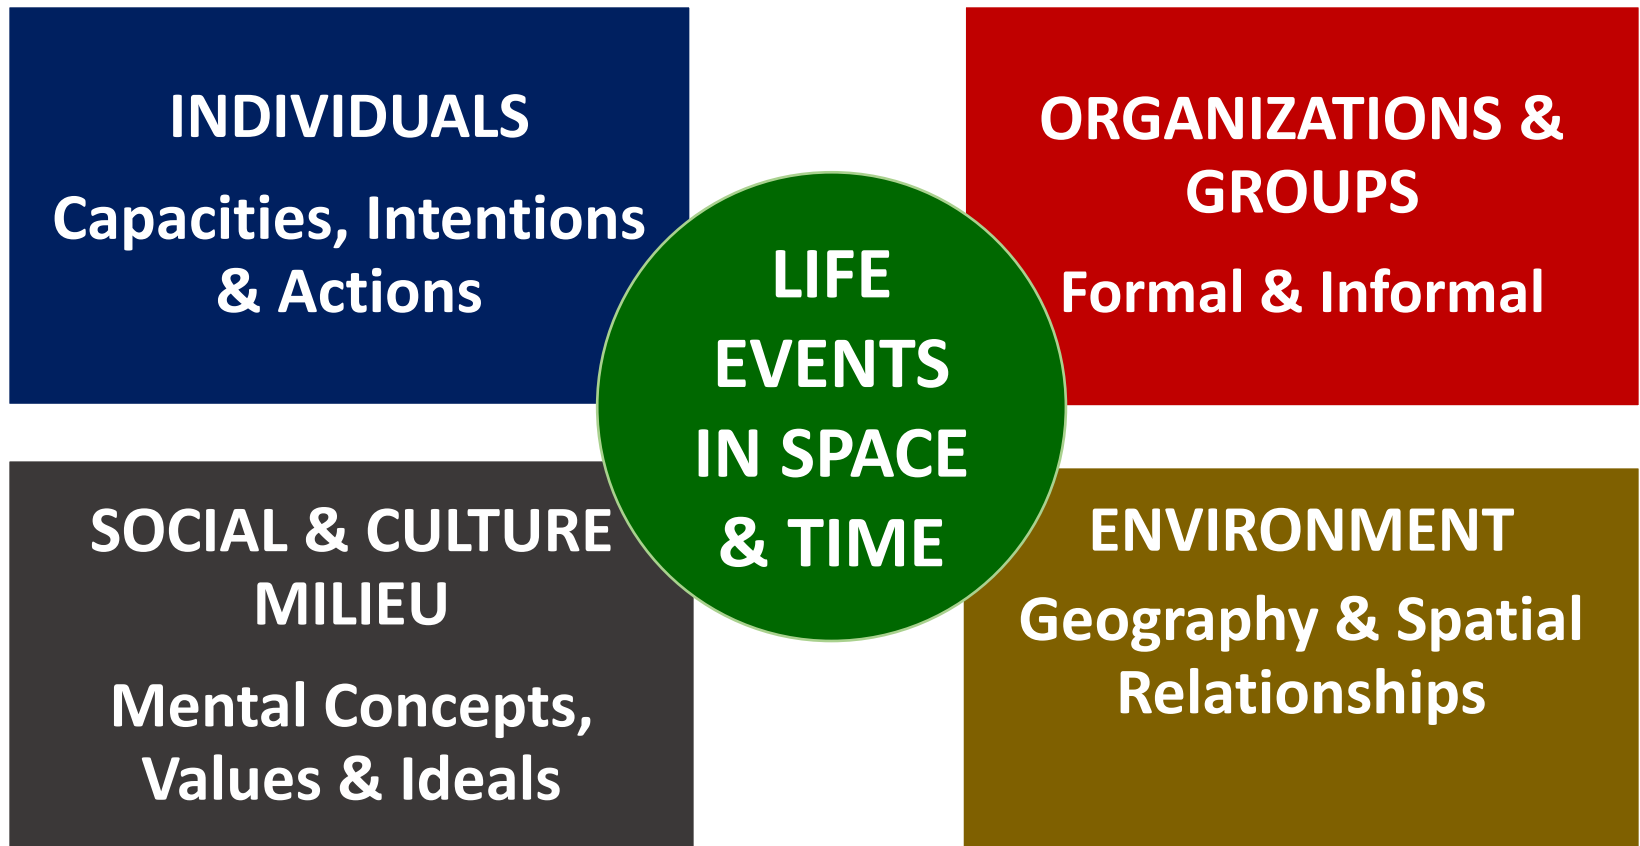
INDIVIDUALS

Capacities, Intentions & Actions

ORGANIZATIONS & GROUPS

Formal & Informal

LIFE EVENTS IN SPACE & TIME

SOCIAL & CULTURE MILIEU

Mental Concepts, Values & Ideals

ENVIRONMENT

Geography & Spatial Relationships